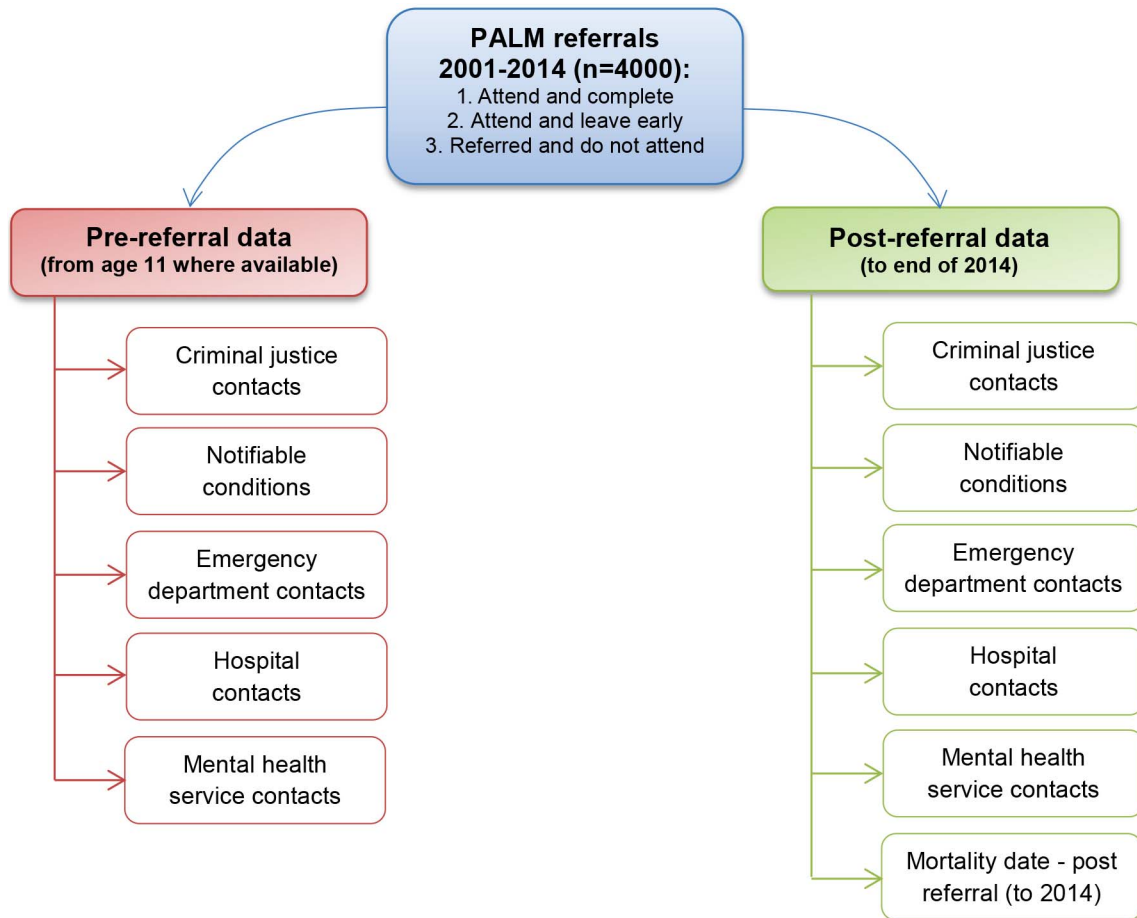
PALM referrals 2001-2014 (n=4000):
1. Attend and complete
2. Attend and leave early
3. Referred and do not attend

Pre-referral data
(from age 11 where available)

Criminal justice contacts

Notifiable conditions

Emergency department contacts

Hospital contacts

Mental health service contacts

Post-referral data
(to end of 2014)

Criminal justice contacts

Notifiable conditions

Emergency department contacts

Hospital contacts

Mental health service contacts

Mortality date - post referral (to 2014)